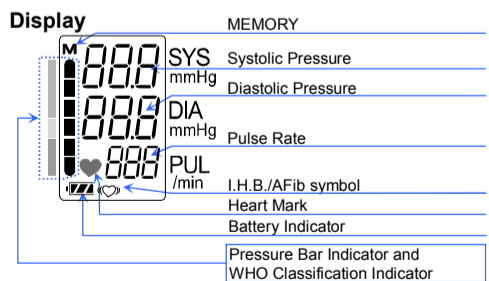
Display

M

888 SYS mmHg

888 DIA mmHg

888 PUL /min

MEMORY

Systolic Pressure

Diastolic Pressure

Pulse Rate

I.H.B./AFib symbol

Heart Mark

Battery Indicator

Pressure Bar Indicator and WHO Classification Indicator